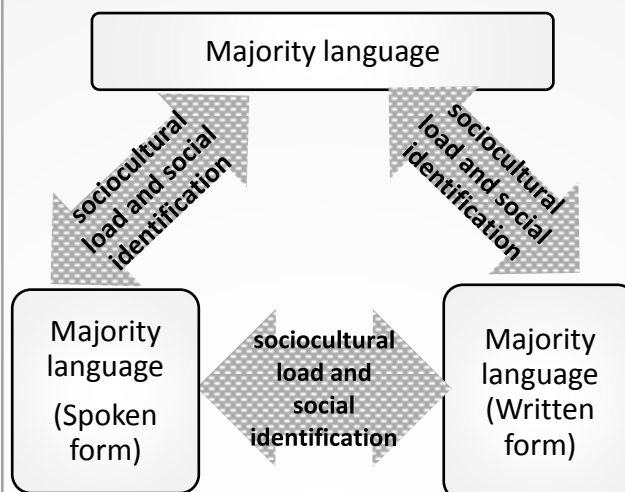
Majority language

sociocultural load and social identification

sociocultural load and social identification

Majority language (Spoken form)

sociocultural load and social identification

Majority language (Written form)